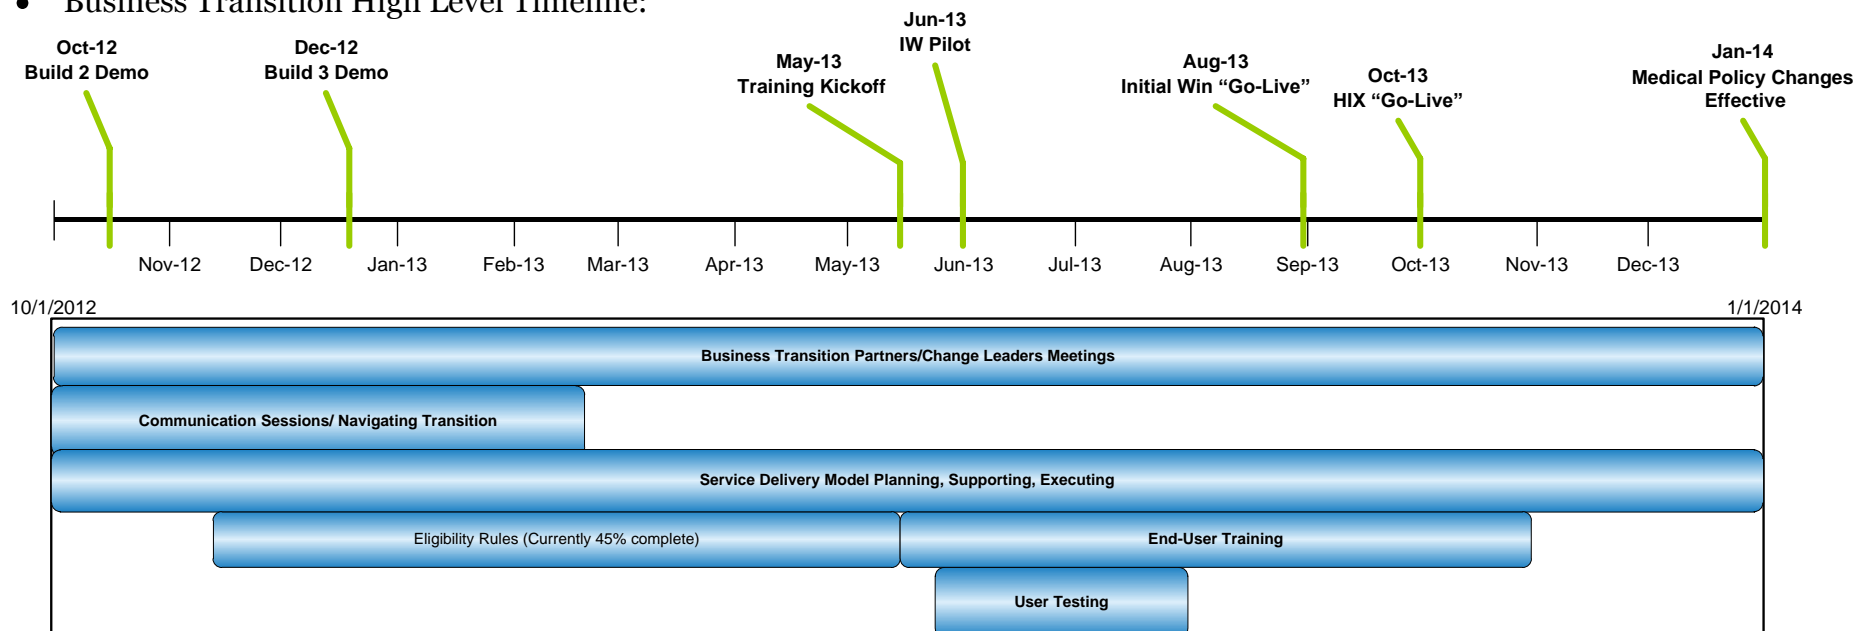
- Business Transition High Level Timeline:

Oct-12
Build 2 Demo

Dec-12
Build 3 Demo

May-13
Training Kickoff

Jun-13
IW Pilot

Aug-13
Initial Win “Go-Live”

Oct-13
HIX “Go-Live”

Jan-14
Medical Policy Changes Effective

Nov-12 Dec-12 Jan-13 Feb-13 Mar-13 Apr-13 May-13 Jun-13 Jul-13 Aug-13 Sep-13 Oct-13 Nov-13 Dec-13

10/1/2012

1/1/2014

Business Transition Partners/Change Leaders Meetings

Communication Sessions/ Navigating Transition

Service Delivery Model Planning, Supporting, Executing

Eligibility Rules (Currently 45% complete)

End-User Training

User Testing